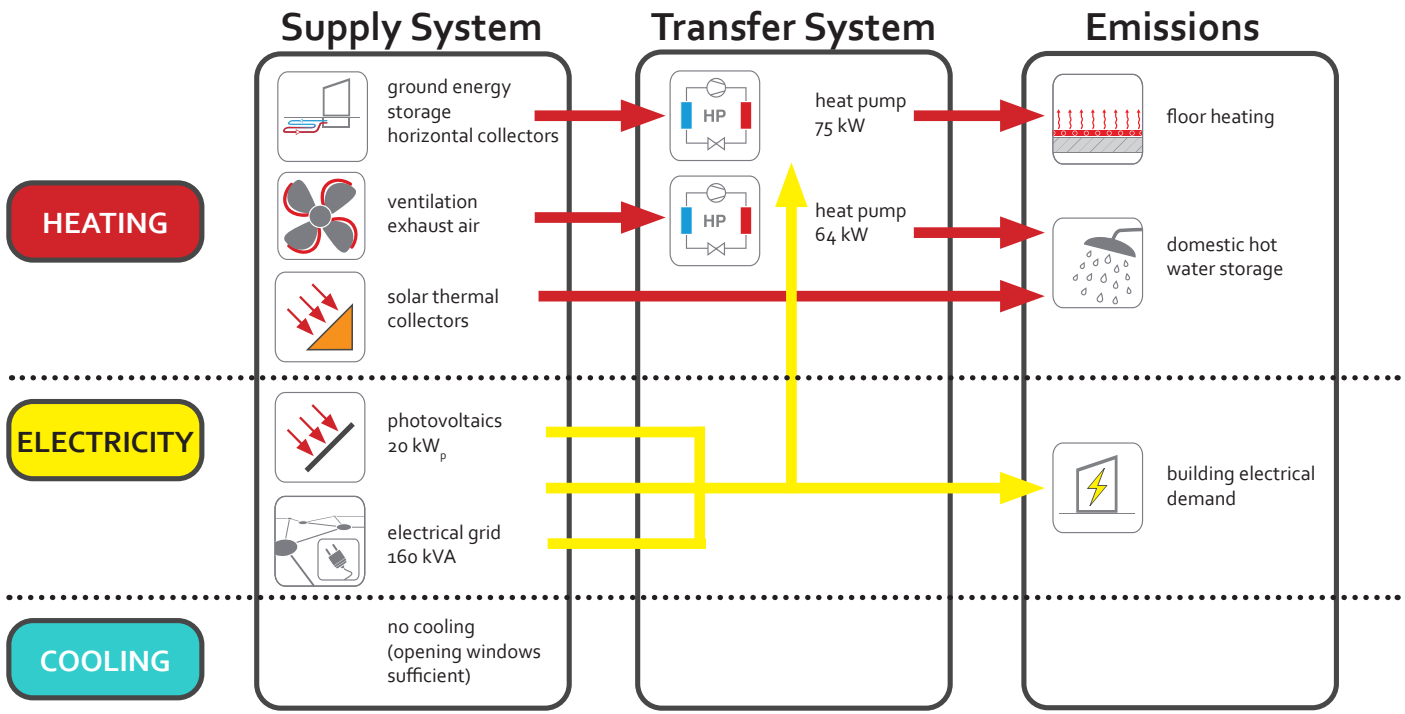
Supply System

Transfer System

Emissions

HEATING

ELECTRICITY

COOLING

ground energy storage horizontal collectors

ventilation exhaust air

solar thermal collectors

photovoltaics 20 $kW_p$

electrical grid 160 kVA

no cooling (opening windows sufficient)

HP

heat pump 75 kW

HP

heat pump 64 kW

floor heating

domestic hot water storage

building electrical demand